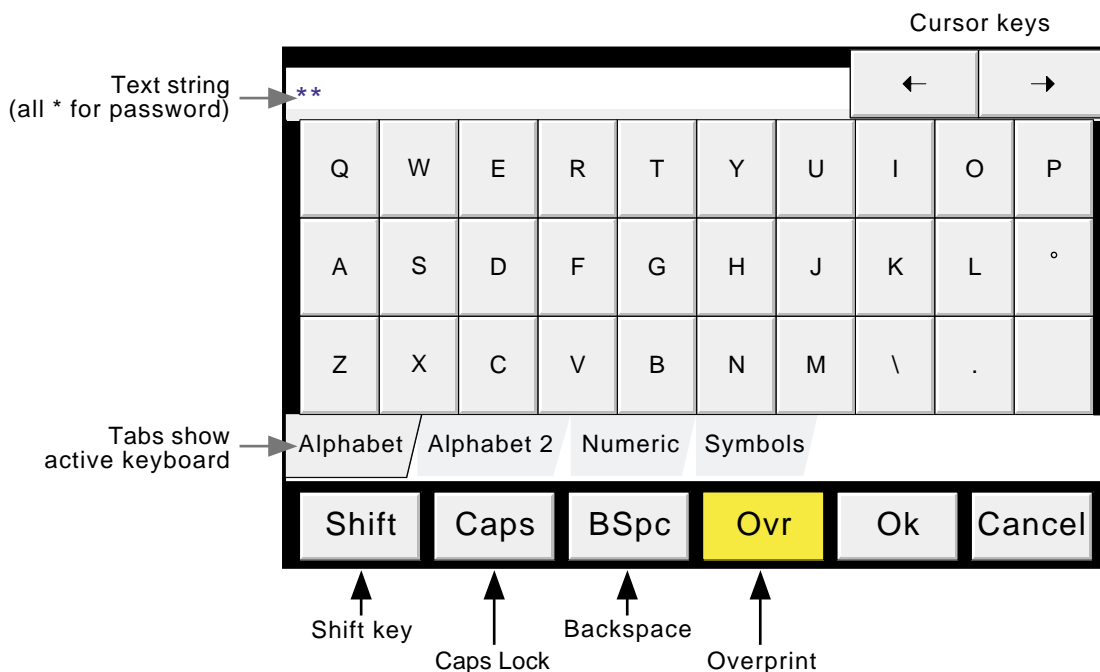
Cursor keys

Text string
(all * for password)

**

← →

| Q | W | E | R | T | Y | U | I | O | P |
|---|---|---|---|---|---|---|---|---|---|
| A | S | D | F | G | H | J | K | L | ° |
| Z | X | C | V | B | N | M | \ | . | |

Tabs show
active keyboard

Alphabet Alphabet 2 Numeric Symbols

Shift Caps BSpc Ovr Ok Cancel

Shift key
Caps Lock
Backspace
Overprint